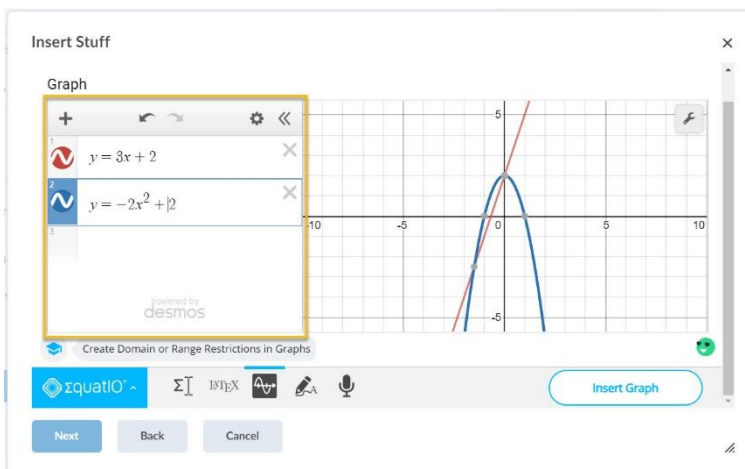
Insert Stuff

×

Graph

+

1

$y = 3x + 2$

×

2

$y = -2x^2 + |2$

×

3

powered by desmos

5

-10

-5

0

5

10

-5

Create Domain or Range Restrictions in Graphs

EquatIO

Σ

LaTeX

Insert Graph

Next

Back

Cancel